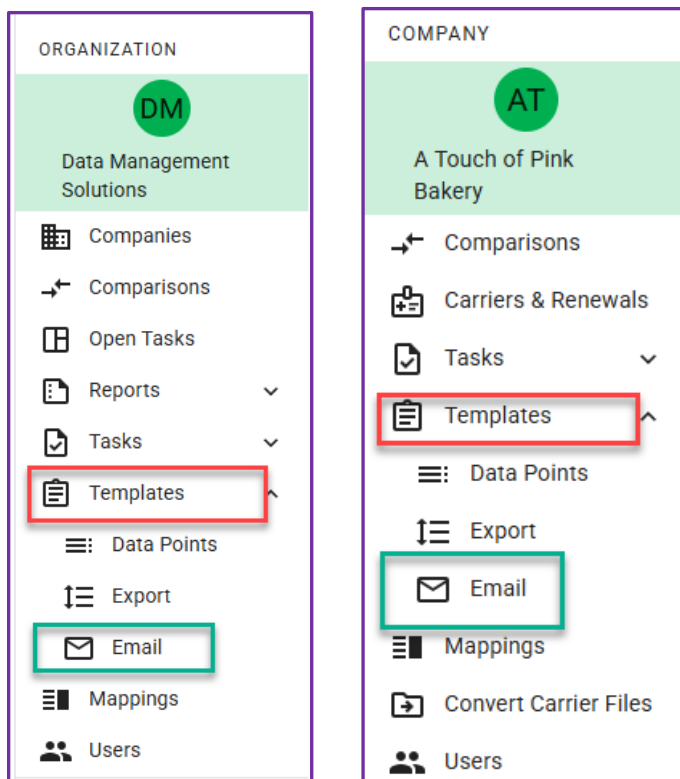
ORGANIZATION

DM

Data Management Solutions

Companies

Comparisons

Open Tasks

Reports

Tasks

Templates

Data Points

Export

Email

Mappings

Users

COMPANY

AT

A Touch of Pink Bakery

Comparisons

Carriers & Renewals

Tasks

Templates

Data Points

Export

Email

Mappings

Convert Carrier Files

Users